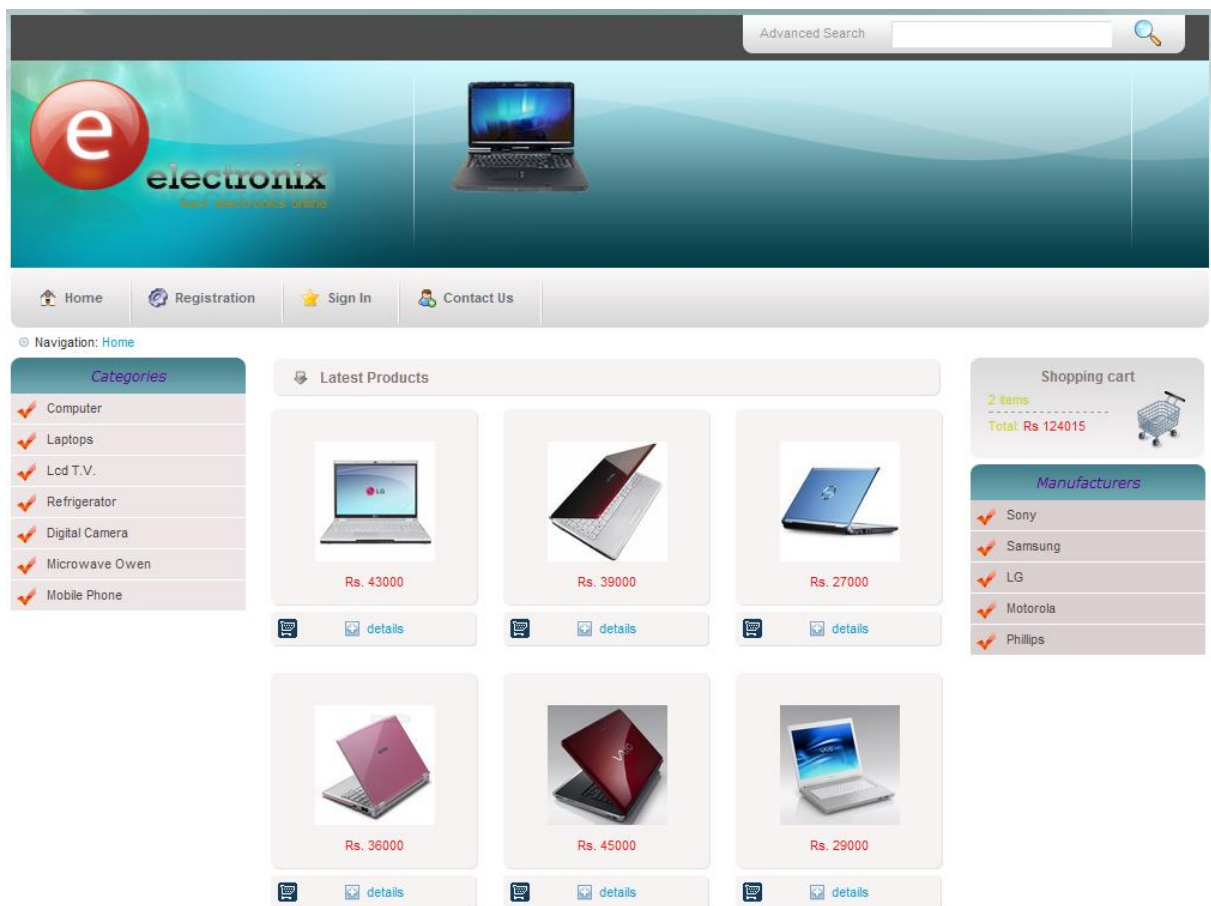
Advanced Search

e electronix
best electronics online

Home Registration Sign In Contact Us

Navigation: Home

Categories
Computer
Laptops
Lcd T.V.
Refrigerator
Digital Camera
Microwave Owen
Mobile Phone

Latest Products

Rs. 43000
details

Rs. 39000
details

Rs. 27000
details

Rs. 36000
details

Rs. 45000
details

Rs. 29000
details

Shopping cart
2 items
Total: Rs 124015

Manufacturers
Sony
Samsung
LG
Motorola
Phillips